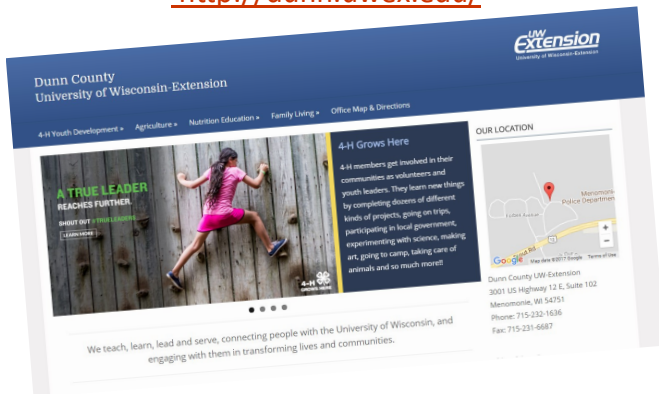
http://dunn.uwex.edu/

UW Extension
University of Wisconsin-Extension

Dunn County
University of Wisconsin-Extension

4-H Youth Development » Agriculture » Nutrition Education » Family Living » Office Map & Directions

A TRUE LEADER
REACHES FURTHER.
SHOUT OUT • TRUE LEADERS
LEARN MORE

4-H GROWS HERE

4-H Grows Here

4-H members get involved in their communities as volunteers and youth leaders. They learn new things by completing dozens of different kinds of projects, going on trips, participating in local government, experimenting with science, making art, going to camp, taking care of animals and so much more!!

OUR LOCATION

Menomonie Police Department

Google Map data ©2017 Google Terms of Use

Dunn County UW-Extension
3001 US Highway 12 E, Suite 102
Menomonie, WI 54751
Phone: 715-232-1636
Fax: 715-231-6687

We teach, learn, lead and serve, connecting people with the University of Wisconsin, and engaging with them in transforming lives and communities.